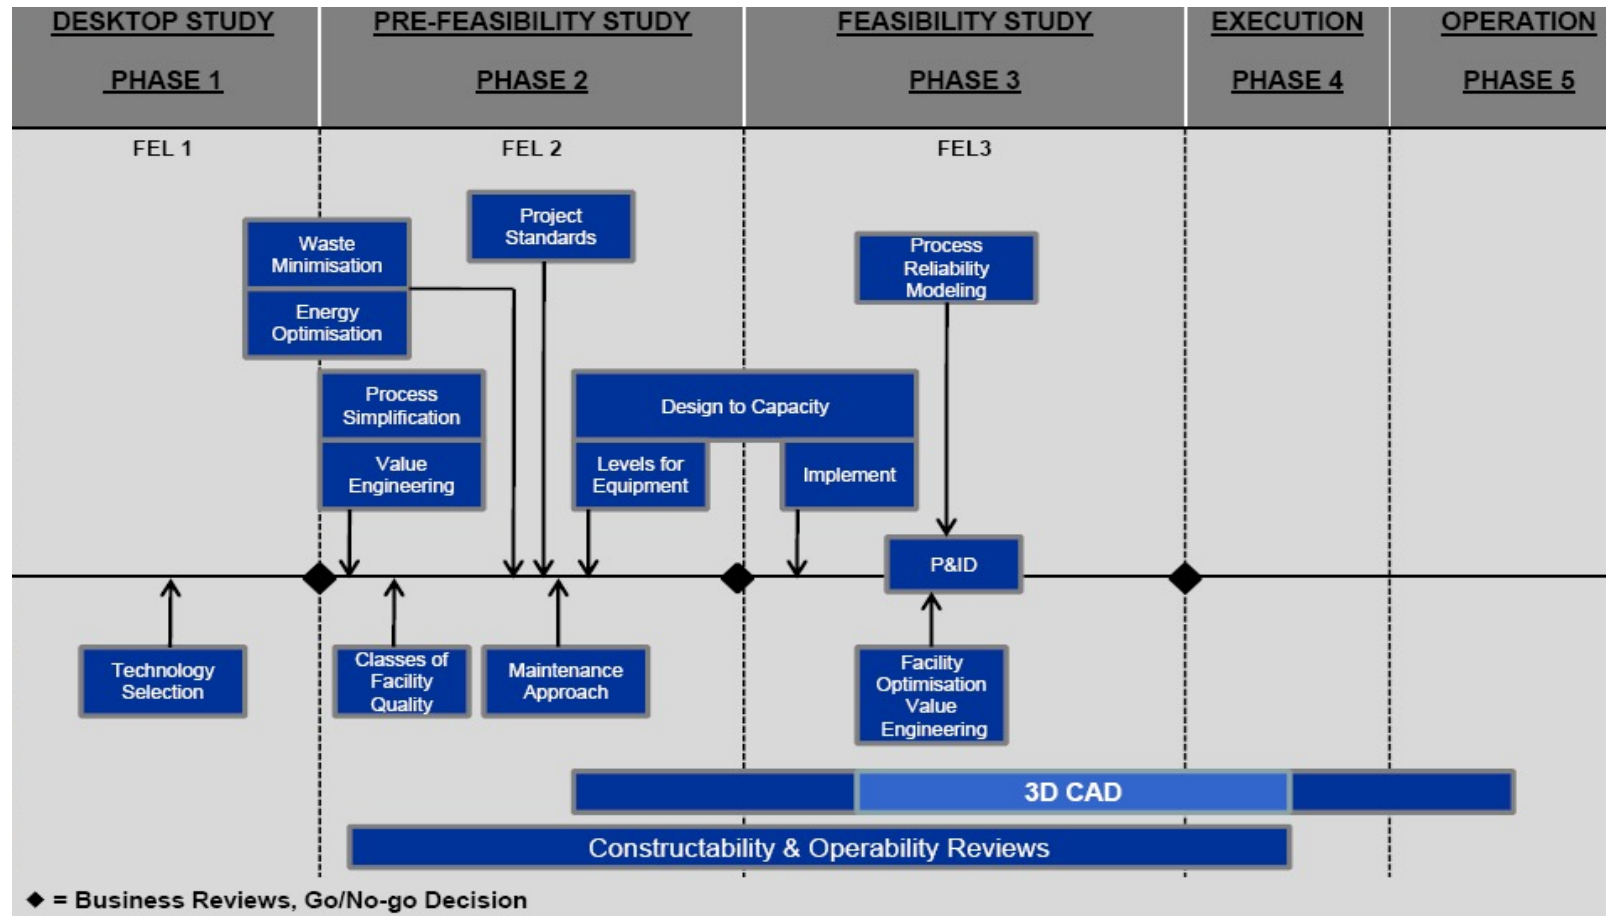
DESKTOP STUDY
PHASE 1

PRE-FEASIBILITY STUDY
PHASE 2

FEASIBILITY STUDY
PHASE 3

EXECUTION
PHASE 4

OPERATION
PHASE 5

FEL 1

FEL 2

FEL3

Waste Minimisation

Energy Optimisation

Project Standards

Process Reliability Modeling

Process Simplification

Value Engineering

Design to Capacity

Levels for Equipment

Implement

P&ID

Technology Selection

Classes of Facility Quality

Maintenance Approach

Facility Optimisation Value Engineering

3D CAD

Constructability & Operability Reviews

◆ = Business Reviews, Go/No-go Decision